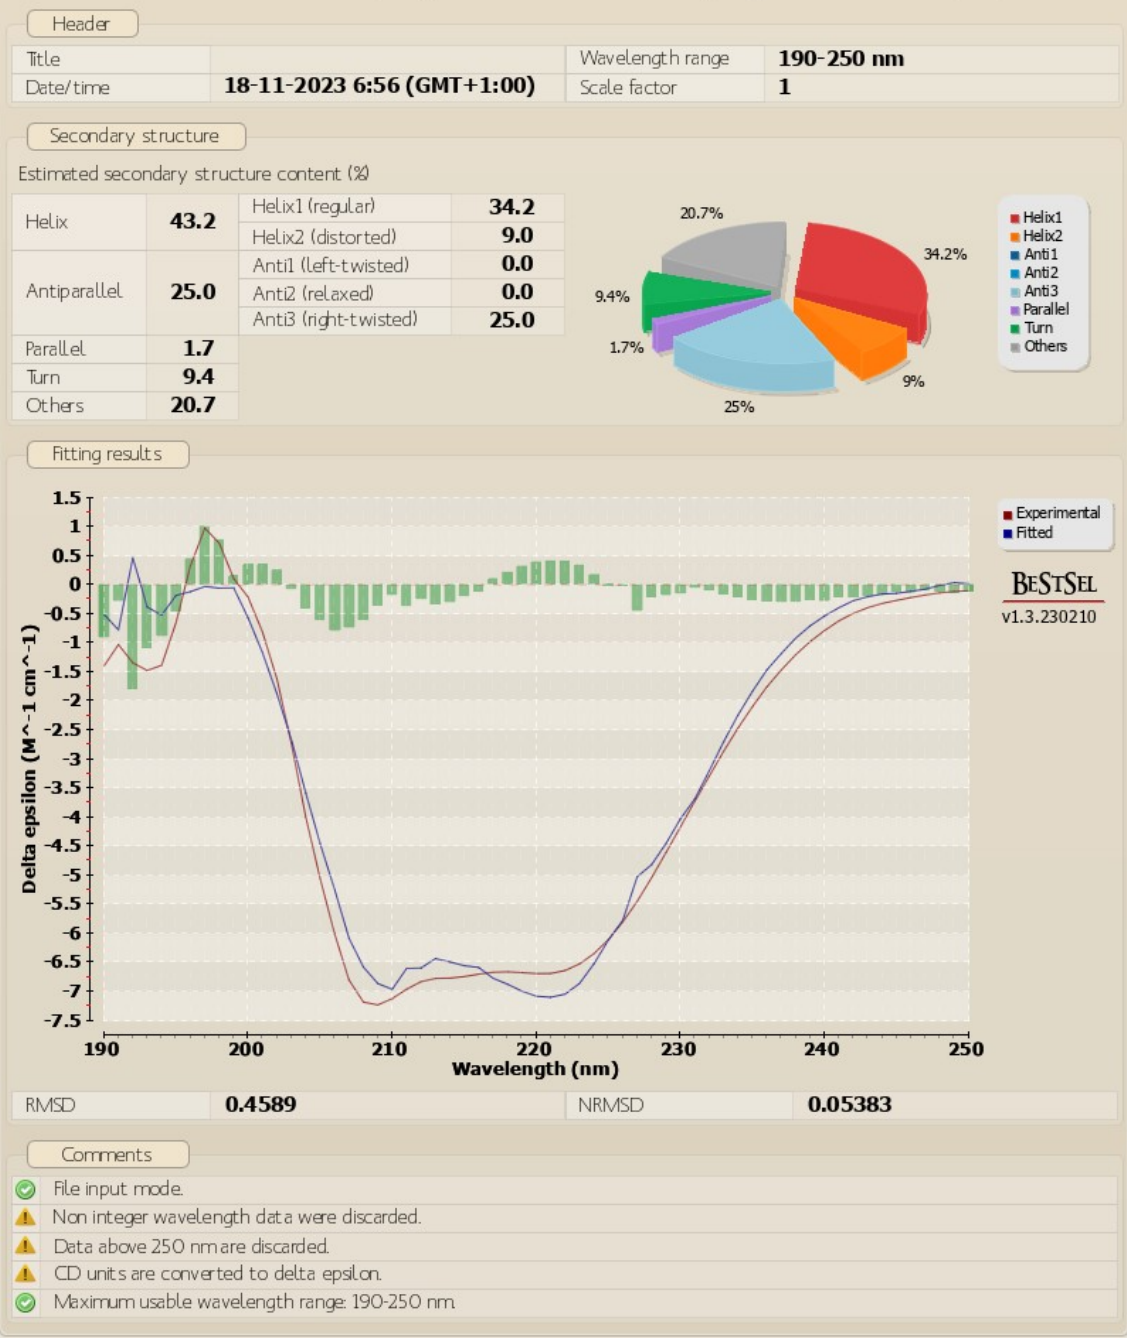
Header

| Title | | Wavelength range | 190-250 nm |
|---|---|---|---|
| Date/time | 18-11-2023 6:56 (GMT+1:00) | Scale factor | 1 |

Secondary structure

Estimated secondary structure content (%)

| Helix | 43.2 | Helix1 (regular) | 34.2 |
|---|---|---|---|
| | | Helix2 (distorted) | 9.0 |
| Antiparallel | 25.0 | Anti1 (left-twisted) | 0.0 |
| | | Anti2 (relaxed) | 0.0 |
| | | Anti3 (right-twisted) | 25.0 |
| Parallel | 1.7 | | |
| Turn | 9.4 | | |
| Others | 20.7 | | |

20.7%
34.2%
9.4%
1.7%
9%
25%

Helix1
Helix2
Anti1
Anti2
Anti3
Parallel
Turn
Others

Fitting results

1.5
1
0.5
0
-0.5
-1
-1.5
-2
-2.5
-3
-3.5
-4
-4.5
-5
-5.5
-6
-6.5
-7
-7.5

Delta epsilon (M^-1 cm^-1)

190 200 210 220 230 240 250
Wavelength (nm)

Experimental
Fitted

BeStSel
v1.3.230210

| RMSD | 0.4589 | NRMSD | 0.05383 |
|---|---|---|---|

Comments

File input mode.
Non integer wavelength data were discarded.
Data above 250 nm are discarded.
CD units are converted to delta epsilon.
Maximum usable wavelength range: 190-250 nm